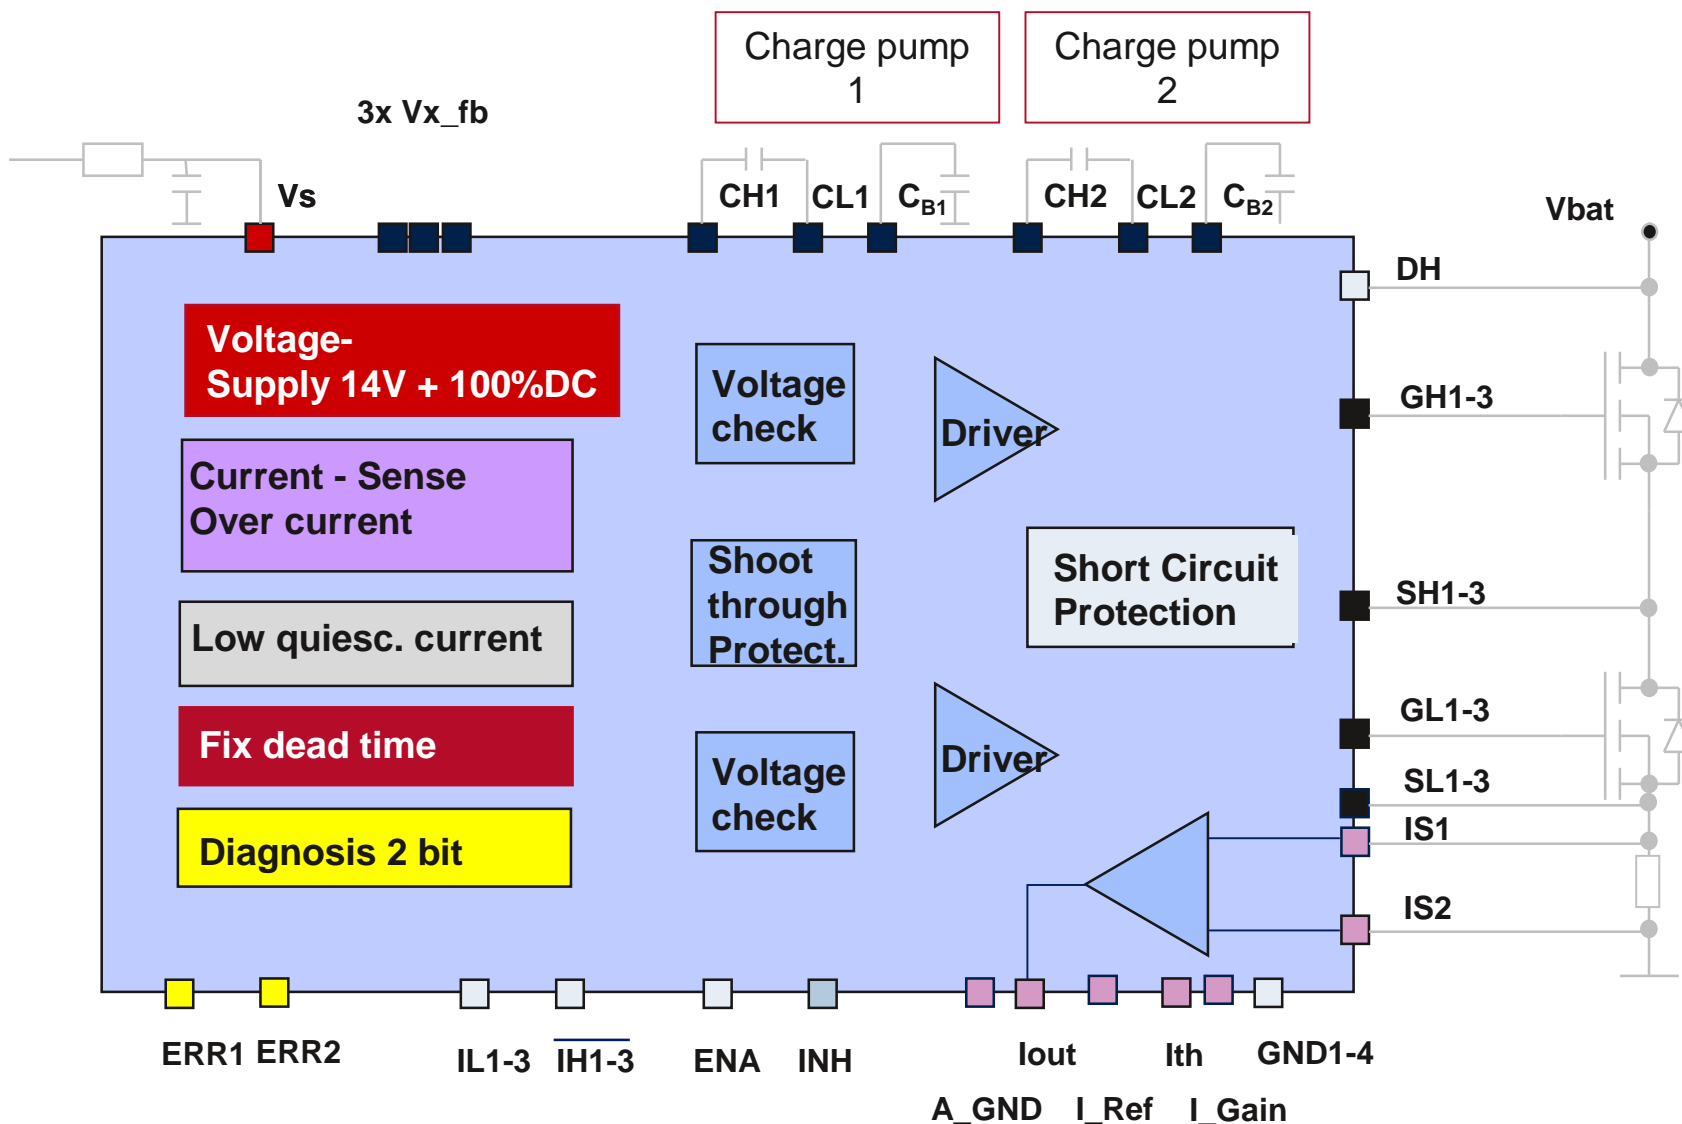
Charge pump 1

Charge pump 2

3x Vx_fb

Vs

CH1

CL1

$C_{B1}$

CH2

CL2

$C_{B2}$

Vbat

DH

GH1-3

SH1-3

GL1-3

SL1-3

IS1

IS2

Voltage-
Supply 14V + 100%DC

Current - Sense
Over current

Low quiesc. current

Fix dead time

Diagnosis 2 bit

Voltage check

Shoot through Protect.

Voltage check

Driver

Driver

Short Circuit Protection

ERR1 ERR2

IL1-3

$\overline{IH1\text{-}3}$

ENA

INH

Iout

Ith

GND1-4

A_GND

I_Ref

I_Gain